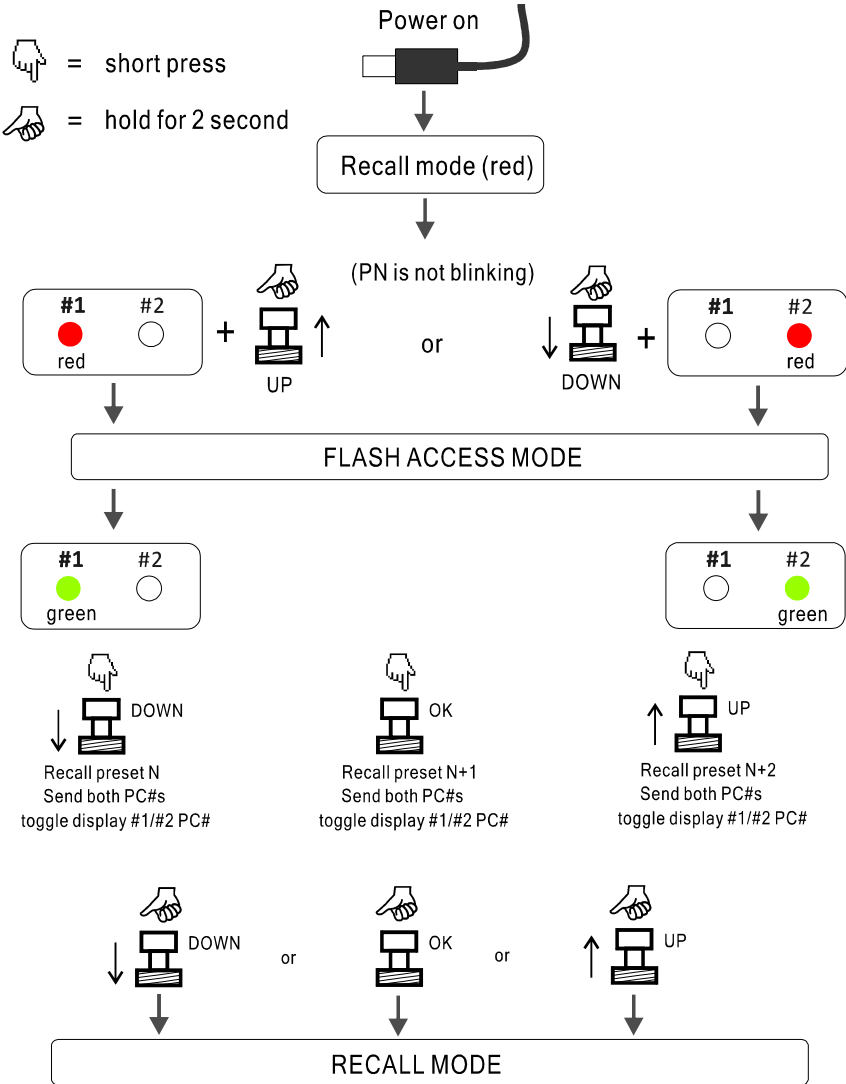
= short press

= hold for 2 second

Power on

Recall mode (red)

(PN is not blinking)

#1 #2
red

+ UP

or

DOWN +

#1 #2
red

FLASH ACCESS MODE

#1 #2
green

#1 #2
green

DOWN
Recall preset N
Send both PC#s
toggle display #1/#2 PC#

OK
Recall preset N+1
Send both PC#s
toggle display #1/#2 PC#

UP
Recall preset N+2
Send both PC#s
toggle display #1/#2 PC#

DOWN or OK or UP

RECALL MODE